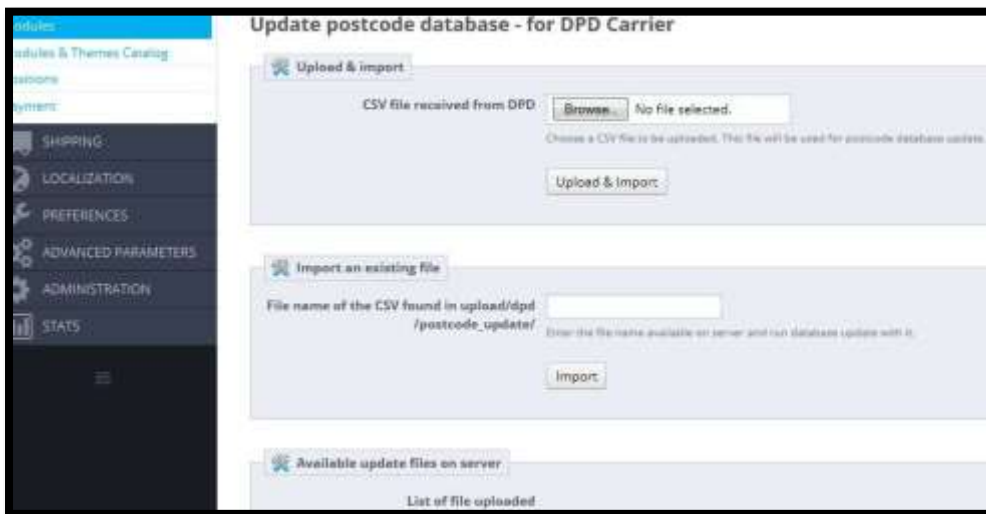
odules
odules & Themes Catalog
ositions
ayment
SHIPPING
LOCALIZATION
PREFERENCES
ADVANCED PARAMETERS
ADMINISTRATION
STATS

Update postcode database - for DPD Carrier

Upload & import

CSV file received from DPD Browse... No file selected.

Choose a CSV file to be uploaded. This file will be used for postcode database update

Upload & Import

Import an existing file

File name of the CSV found in upload/dpd/postcode_update/

Enter the file name available on server and run database update with it.

Import

Available update files on server

List of file uploaded